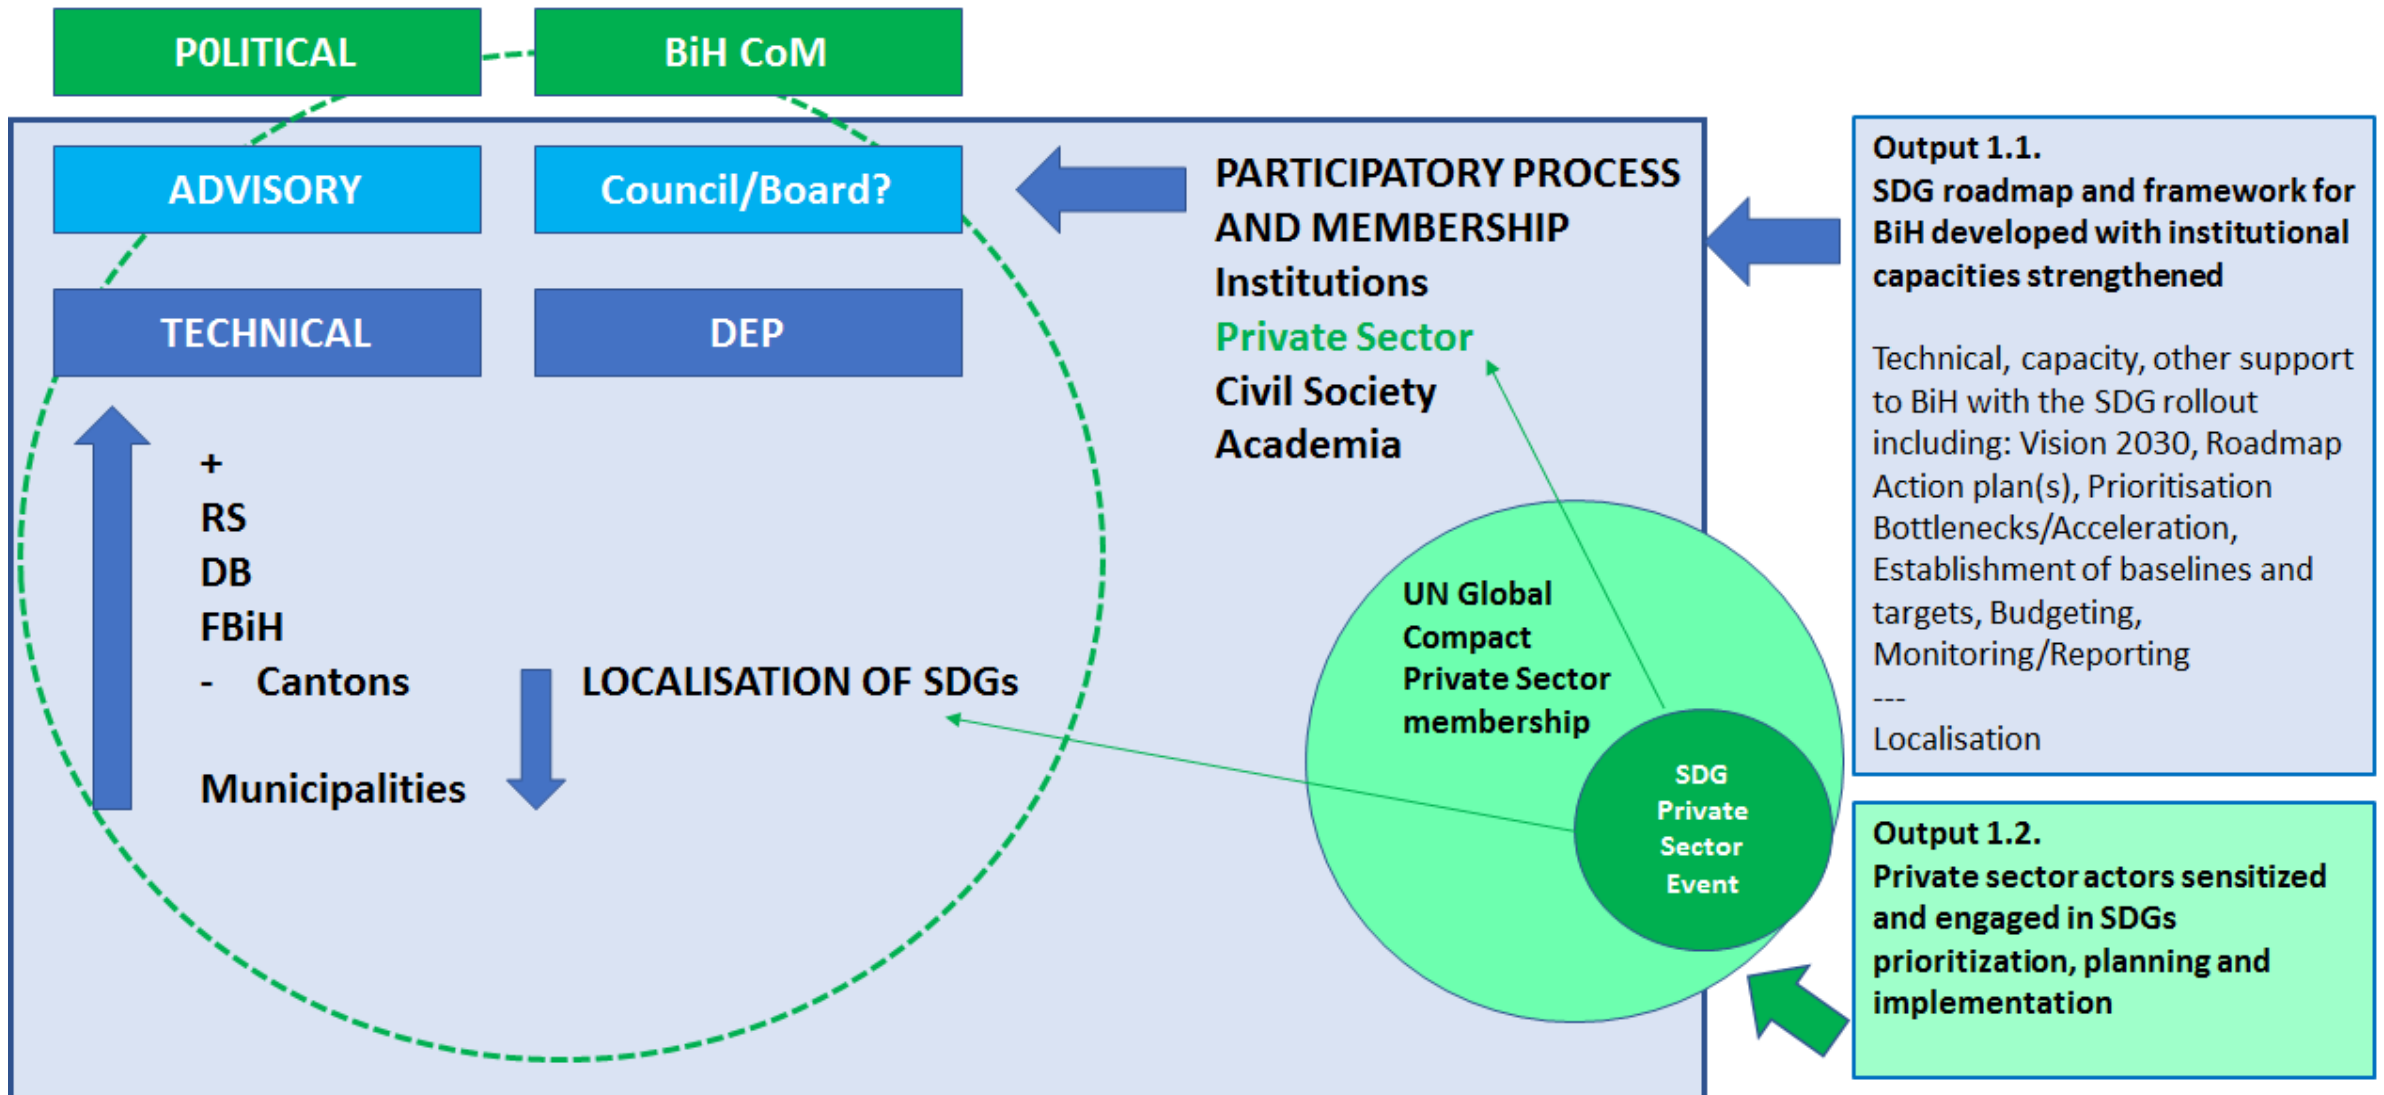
POLITICAL

BiH CoM

ADVISORY

Council/Board?

TECHNICAL

DEP

PARTICIPATORY PROCESS AND MEMBERSHIP
Institutions
Private Sector
Civil Society
Academia

+
RS
DB
FBiH
- Cantons

Municipalities

LOCALISATION OF SDGs

UN Global Compact Private Sector membership

SDG Private Sector Event

Output 1.1.
SDG roadmap and framework for BiH developed with institutional capacities strengthened

Technical, capacity, other support to BiH with the SDG rollout including: Vision 2030, Roadmap Action plan(s), Prioritisation Bottlenecks/Acceleration, Establishment of baselines and targets, Budgeting, Monitoring/Reporting
---
Localisation

Output 1.2.
Private sector actors sensitized and engaged in SDGs prioritization, planning and implementation